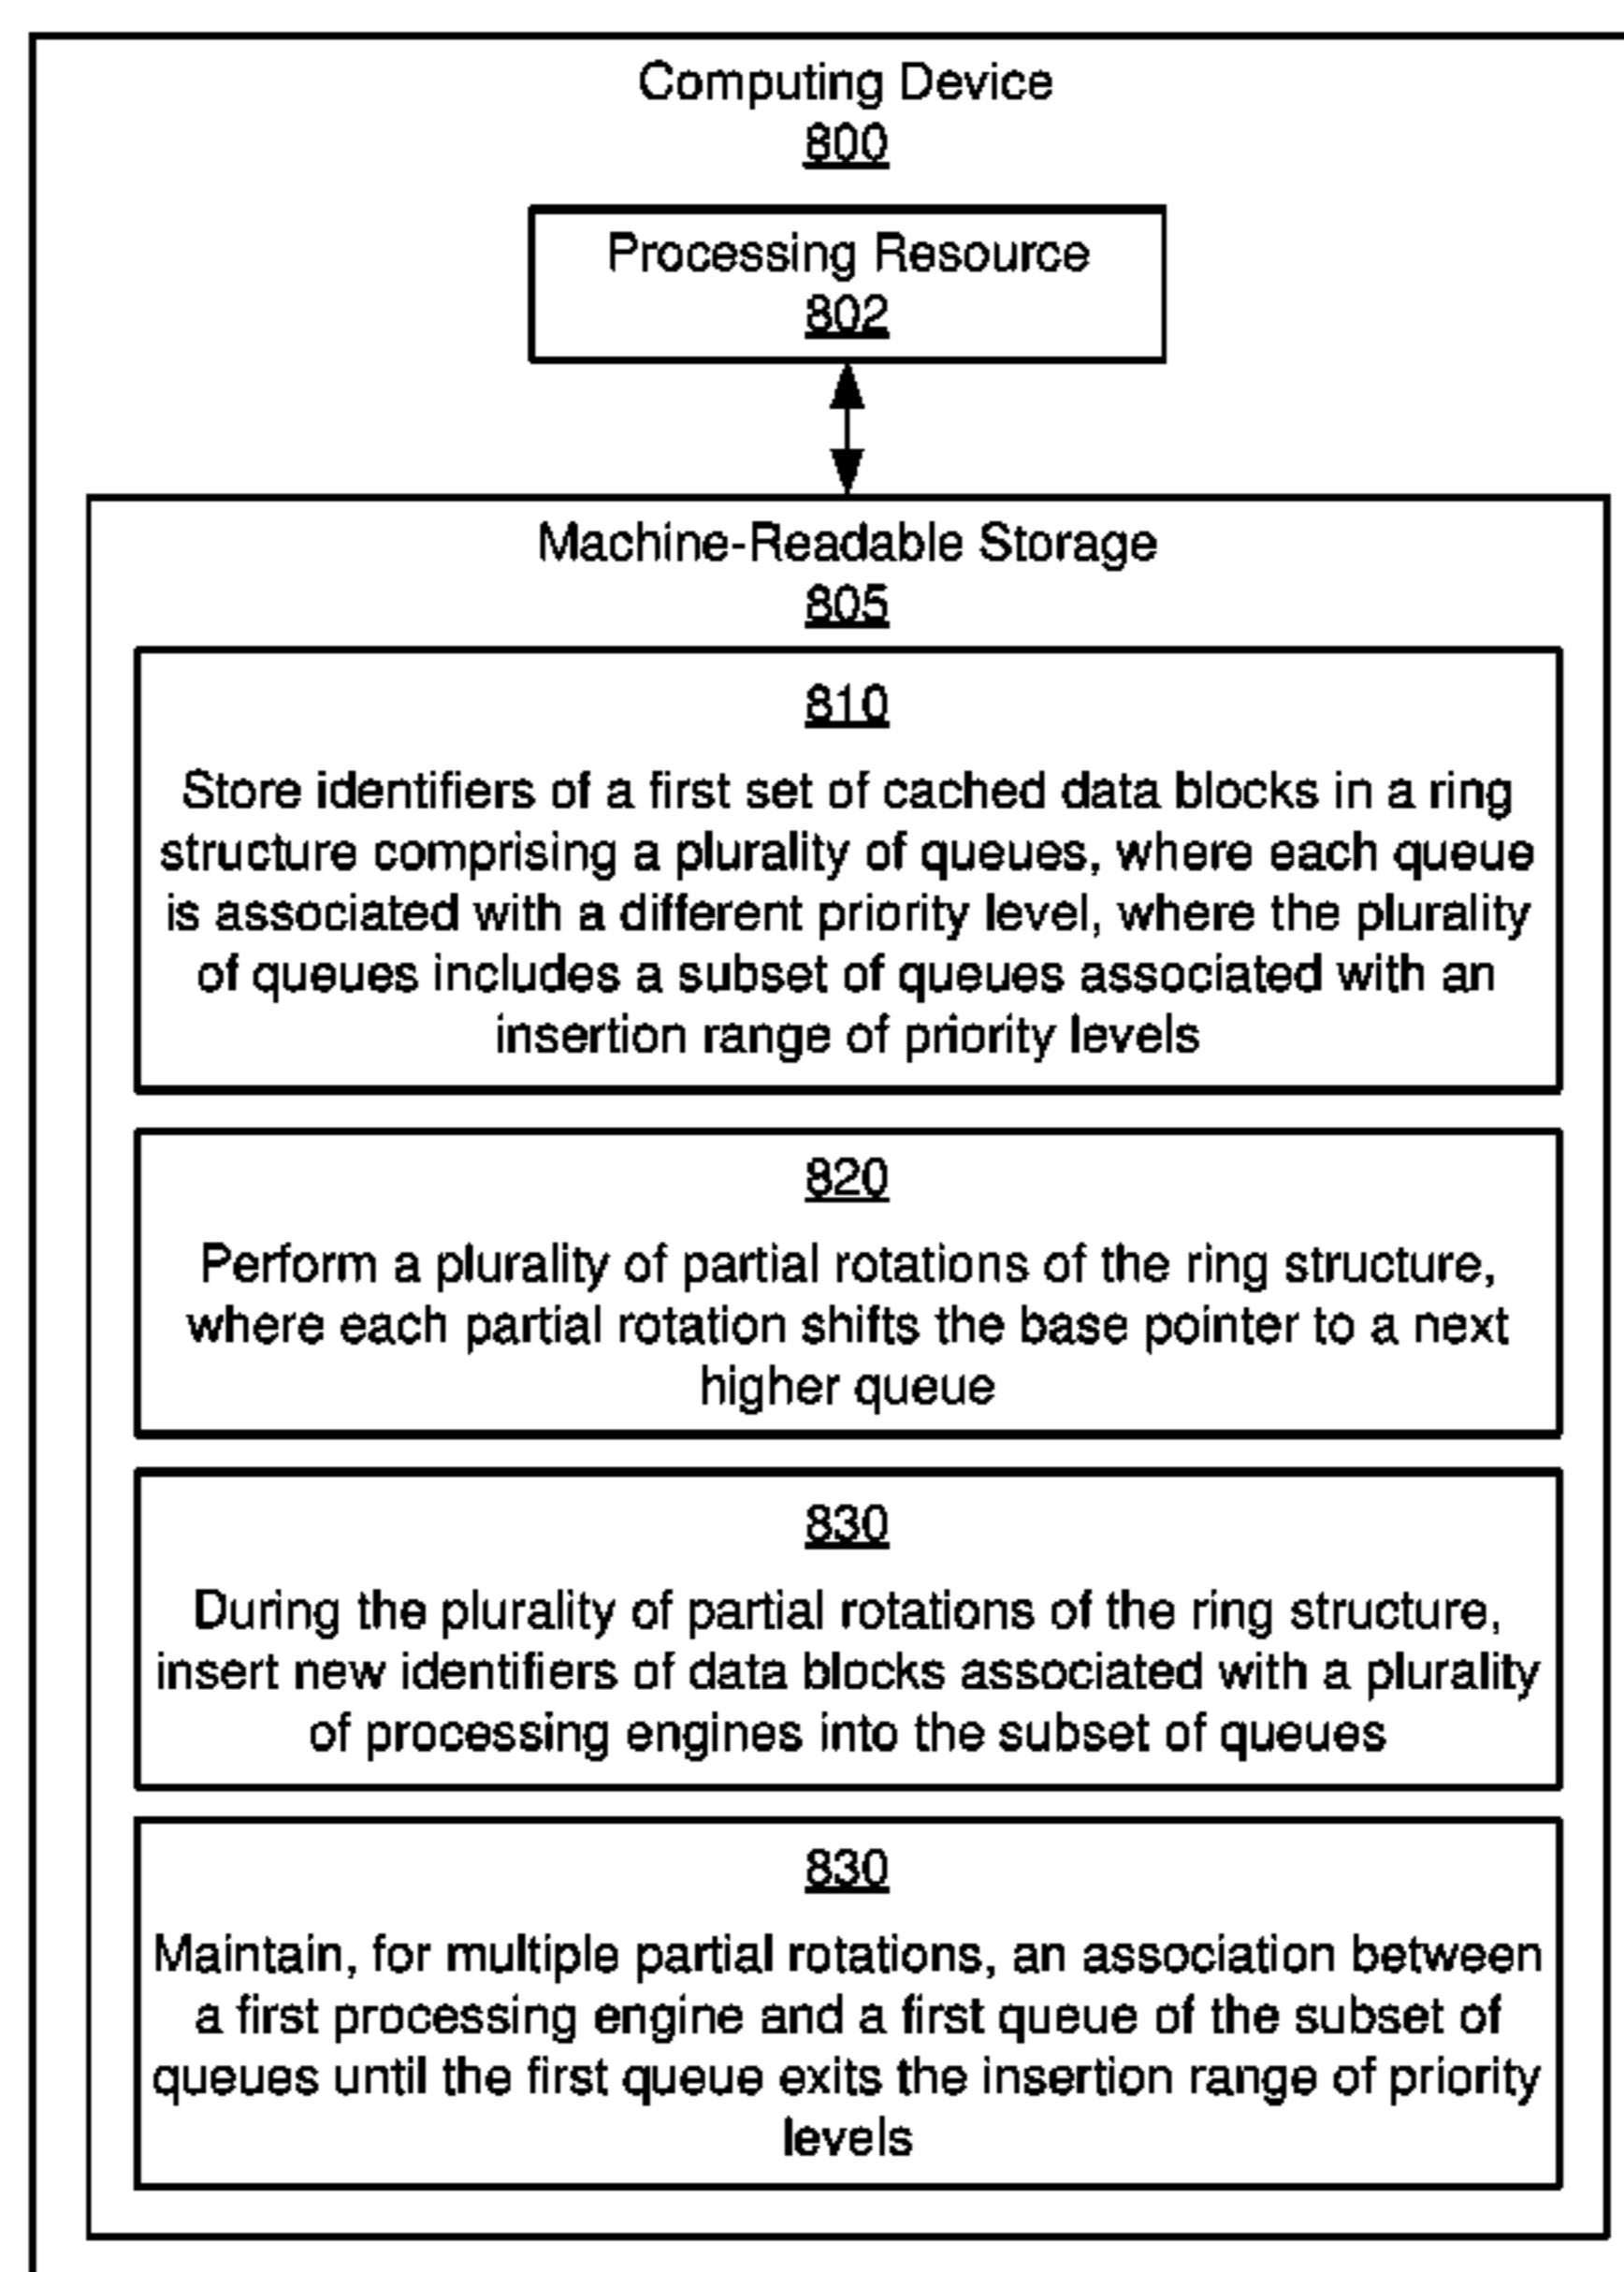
Computing Device
800

Processing Resource
802

Machine-Readable Storage
805

810

Store identifiers of a first set of cached data blocks in a ring structure comprising a plurality of queues, where each queue is associated with a different priority level, where the plurality of queues includes a subset of queues associated with an insertion range of priority levels

820

Perform a plurality of partial rotations of the ring structure, where each partial rotation shifts the base pointer to a next higher queue

830

During the plurality of partial rotations of the ring structure, insert new identifiers of data blocks associated with a plurality of processing engines into the subset of queues

830

Maintain, for multiple partial rotations, an association between a first processing engine and a first queue of the subset of queues until the first queue exits the insertion range of priority levels